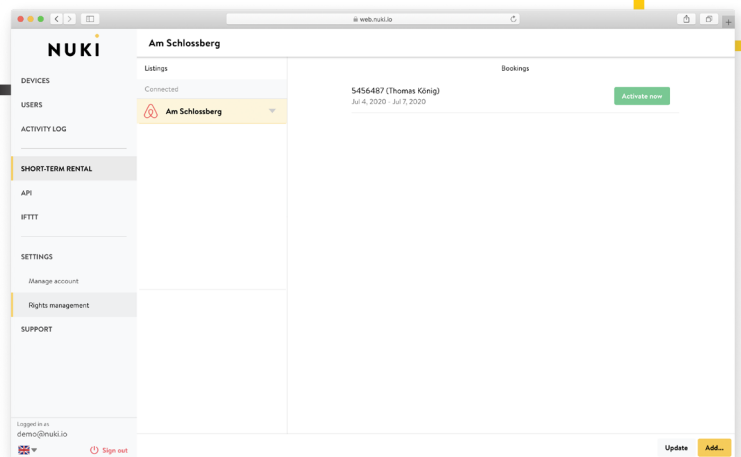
web.nuki.io

NUKI

DEVICES

USERS

ACTIVITY LOG

SHORT-TERM RENTAL

API

IFTTT

SETTINGS

Manage account

Rights management

SUPPORT

Logged in as
demo@nuki.io

Sign out

Am Schlossberg

Listings

Connected

Am Schlossberg

Bookings

5456487 (Thomas König)
Jul 4, 2020 - Jul 7, 2020

Activate now

Update

Add...